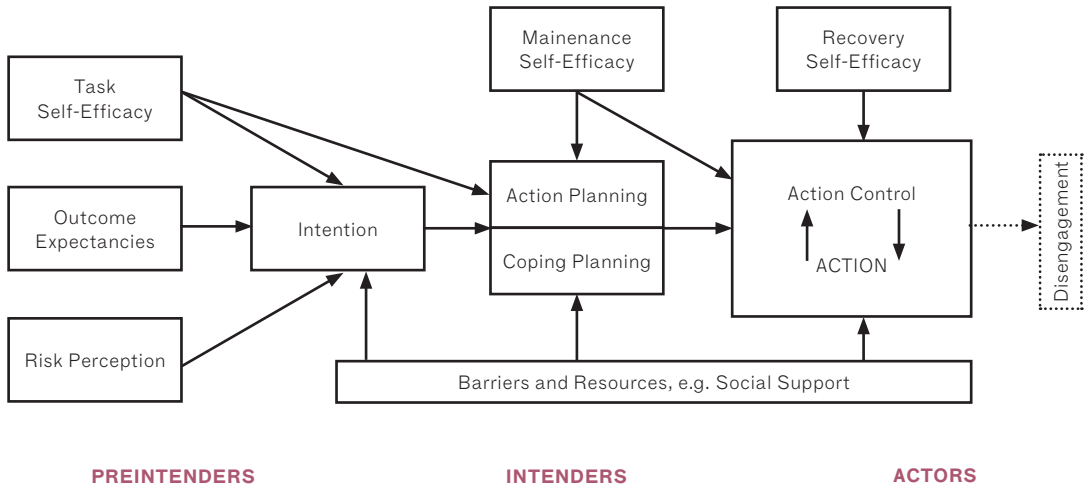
Mainenance Self-Efficacy

Recovery Self-Efficacy

Task Self-Efficacy

Outcome Expectancies

Risk Perception

Intention

Action Planning

Coping Planning

Action Control

ACTION

Disengagement

Barriers and Resources, e.g. Social Support

PREINTENDERS

INTENDERS

ACTORS